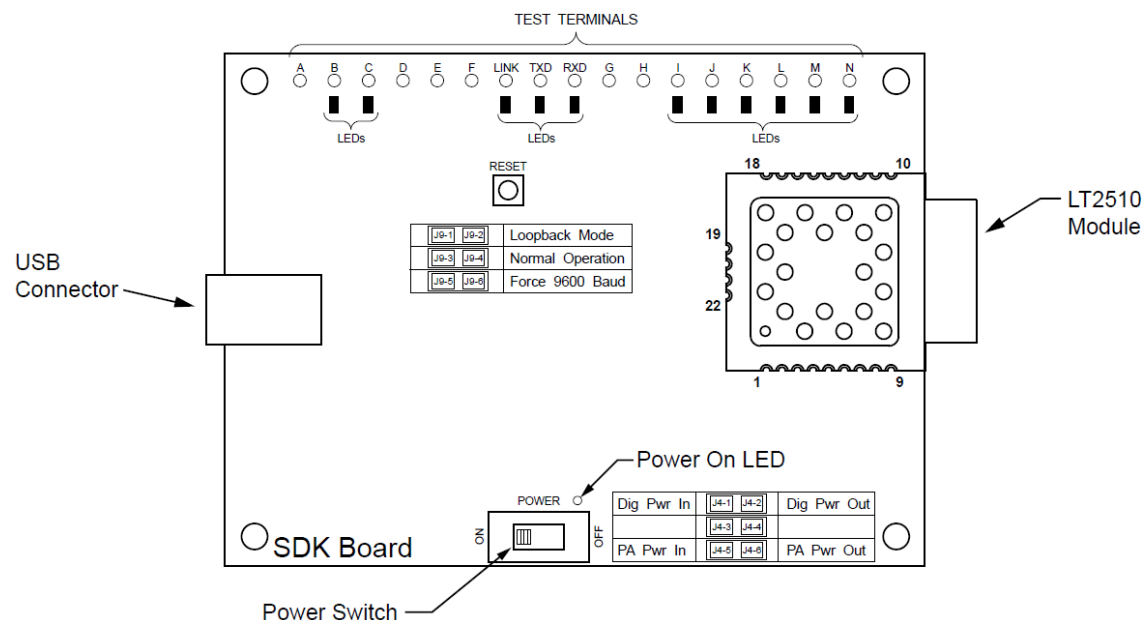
TEST TERMINALS

A B C D E F LINK TXD RXD G H I J K L M N

LEDs LEDs LEDs

RESET

18 10

LT2510 Module

19

22

1 9

USB Connector

| J9-1 J9-2 | Loopback Mode |
|---|---|
| J9-3 J9-4 | Normal Operation |
| J9-5 J9-6 | Force 9600 Baud |

Power On LED

POWER

ON OFF

| Dig Pwr In | J4-1 J4-2 | Dig Pwr Out |
|---|---|---|
| | J4-3 J4-4 | |
| PA Pwr In | J4-5 J4-6 | PA Pwr Out |

SDK Board

Power Switch